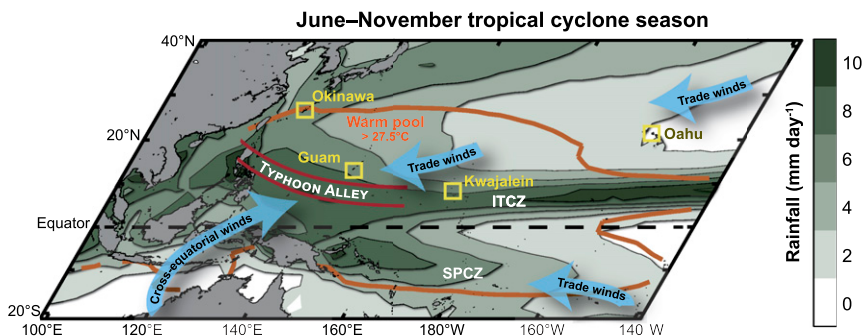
June–November tropical cyclone season

40°N
20°N
Equator
20°S

100°E 120°E 140°E 160°E 180°W 160°W 140°W

Okinawa
Warm pool > 27.5°C
Trade winds
Oahu
Guam
Trade winds
Kwajalein
TYPHOON ALLEY
ITCZ
Cross-equatorial winds
SPCZ
Trade winds

Rainfall (mm day$^{-1}$)
10
8
6
4
2
0